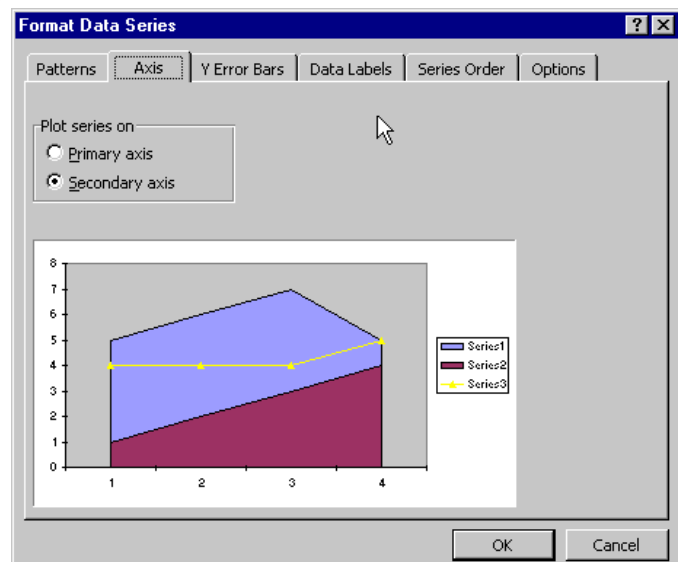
Format Data Series

?

Patterns | Axis | Y Error Bars | Data Labels | Series Order | Options

Plot series on
Primary axis
Secondary axis

8
7
6
5
4
3
2
1
0

1 2 3 4

Series1
Series2
Series3

OK
Cancel